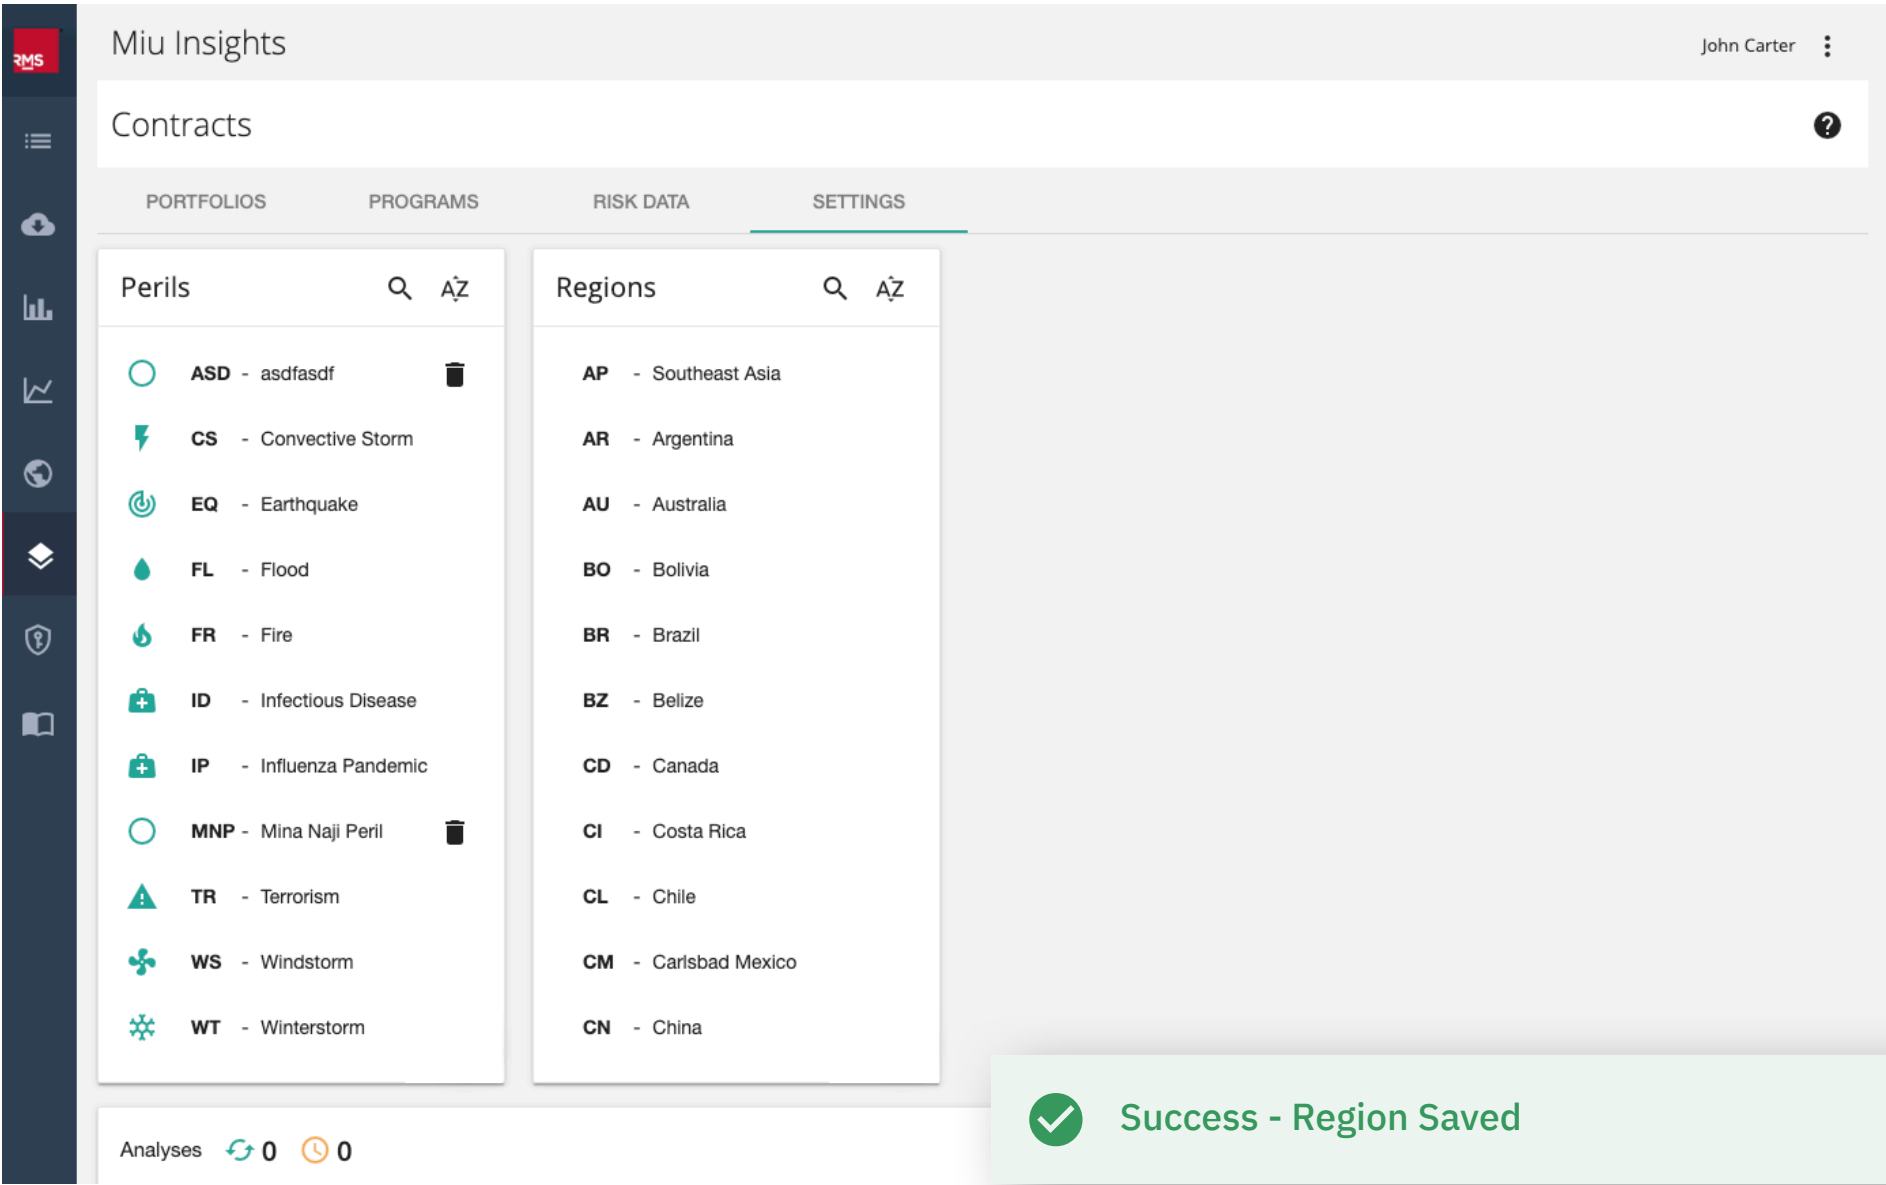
RMS

Miu Insights

John Carter

Contracts

PORTFOLIOS PROGRAMS RISK DATA SETTINGS

Perils

AZ

ASD - asdfasdf
CS - Convective Storm
EQ - Earthquake
FL - Flood
FR - Fire
ID - Infectious Disease
IP - Influenza Pandemic
MNP - Mina Naji Peril
TR - Terrorism
WS - Windstorm
WT - Winterstorm

Regions

AZ

AP - Southeast Asia
AR - Argentina
AU - Australia
BO - Bolivia
BR - Brazil
BZ - Belize
CD - Canada
CI - Costa Rica
CL - Chile
CM - Carlsbad Mexico
CN - China

Analyses 0 0

Success - Region Saved